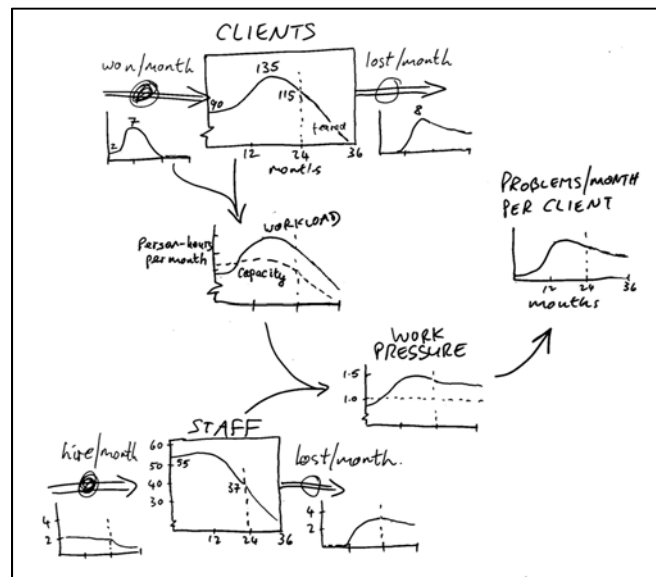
CLIENTS

won/month

135

90

115

feared

12

24

36

months

lost/month

8

7

2

Person-hours per month

WORKLOAD

capacity

PROBLEMS/MONTH PER CLIENT

12

24

36

months

WORK PRESSURE

1.5

1.0

STAFF

60

50

40

30

55

37

12

24

36

hire/month

4

2

lost/month.

4

2